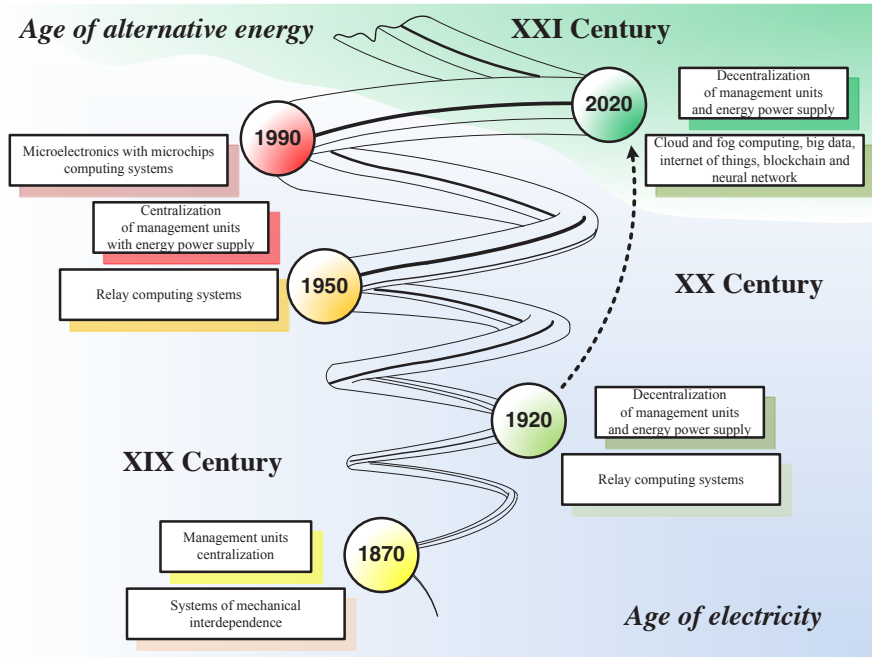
Age of alternative energy

XXI Century

2020

Decentralization of management units and energy power supply

Cloud and fog computing, big data, internet of things, blockchain and neural network

1990

Microelectronics with microchips computing systems

Centralization of management units with energy power supply

1950

Relay computing systems

XX Century

1920

Decentralization of management units and energy power supply

Relay computing systems

XIX Century

1870

Management units centralization

Systems of mechanical interdependence

Age of electricity